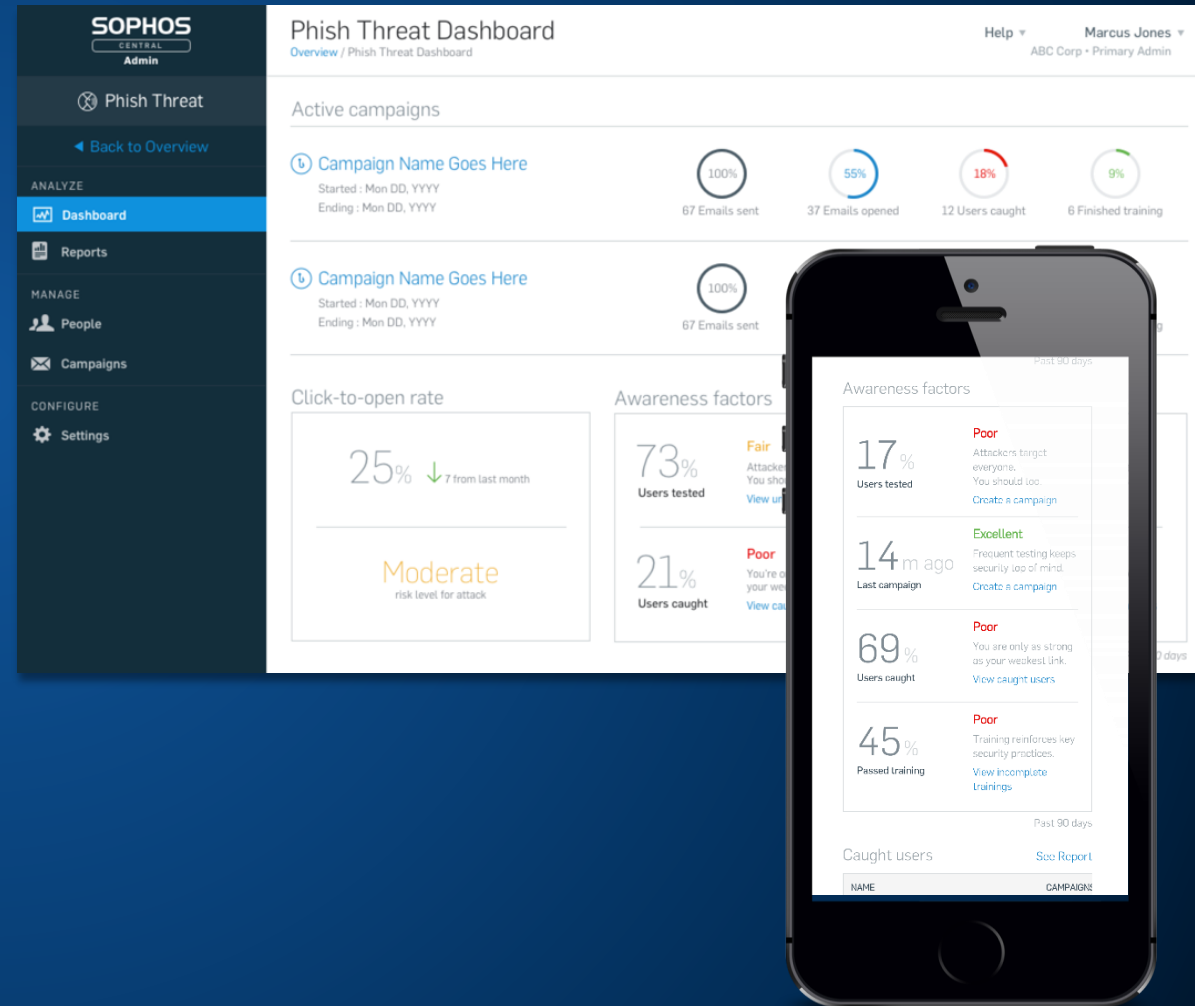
SOPHOS
CENTRAL
Admin

Phish Threat

◀ Back to Overview

ANALYZE
Dashboard
Reports

MANAGE
People
Campaigns

CONFIGURE
Settings

Phish Threat Dashboard
Overview / Phish Threat Dashboard

Help ▾
Marcus Jones ▾
ABC Corp • Primary Admin

Active campaigns

Campaign Name Goes Here
Started : Mon DD, YYYY
Ending : Mon DD, YYYY

100%
67 Emails sent
55%
37 Emails opened
18%
12 Users caught
9%
6 Finished training

Campaign Name Goes Here
Started : Mon DD, YYYY
Ending : Mon DD, YYYY

100%
67 Emails sent

Click-to-open rate

25% 7 from last month

Moderate
risk level for attack

Awareness factors

73%
Users tested
Fair
Attacke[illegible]
You sho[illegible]
View u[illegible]

21%
Users caught
Poor
You're o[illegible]
your we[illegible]
View ca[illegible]

Past 90 days

Awareness factors

17%
Users tested
Poor
Attackers target everyone.
You should too.
Create a campaign

14m ago
Last campaign
Excellent
Frequent testing keeps security top of mind.
Create a campaign

69%
Users caught
Poor
You are only as strong as your weekest link.
View caught users

45%
Passed training
Poor
Training reinforces key security practices.
View incomplete trainings

Past 90 days

Caught users
See Report

NAME
CAMPAIGNS